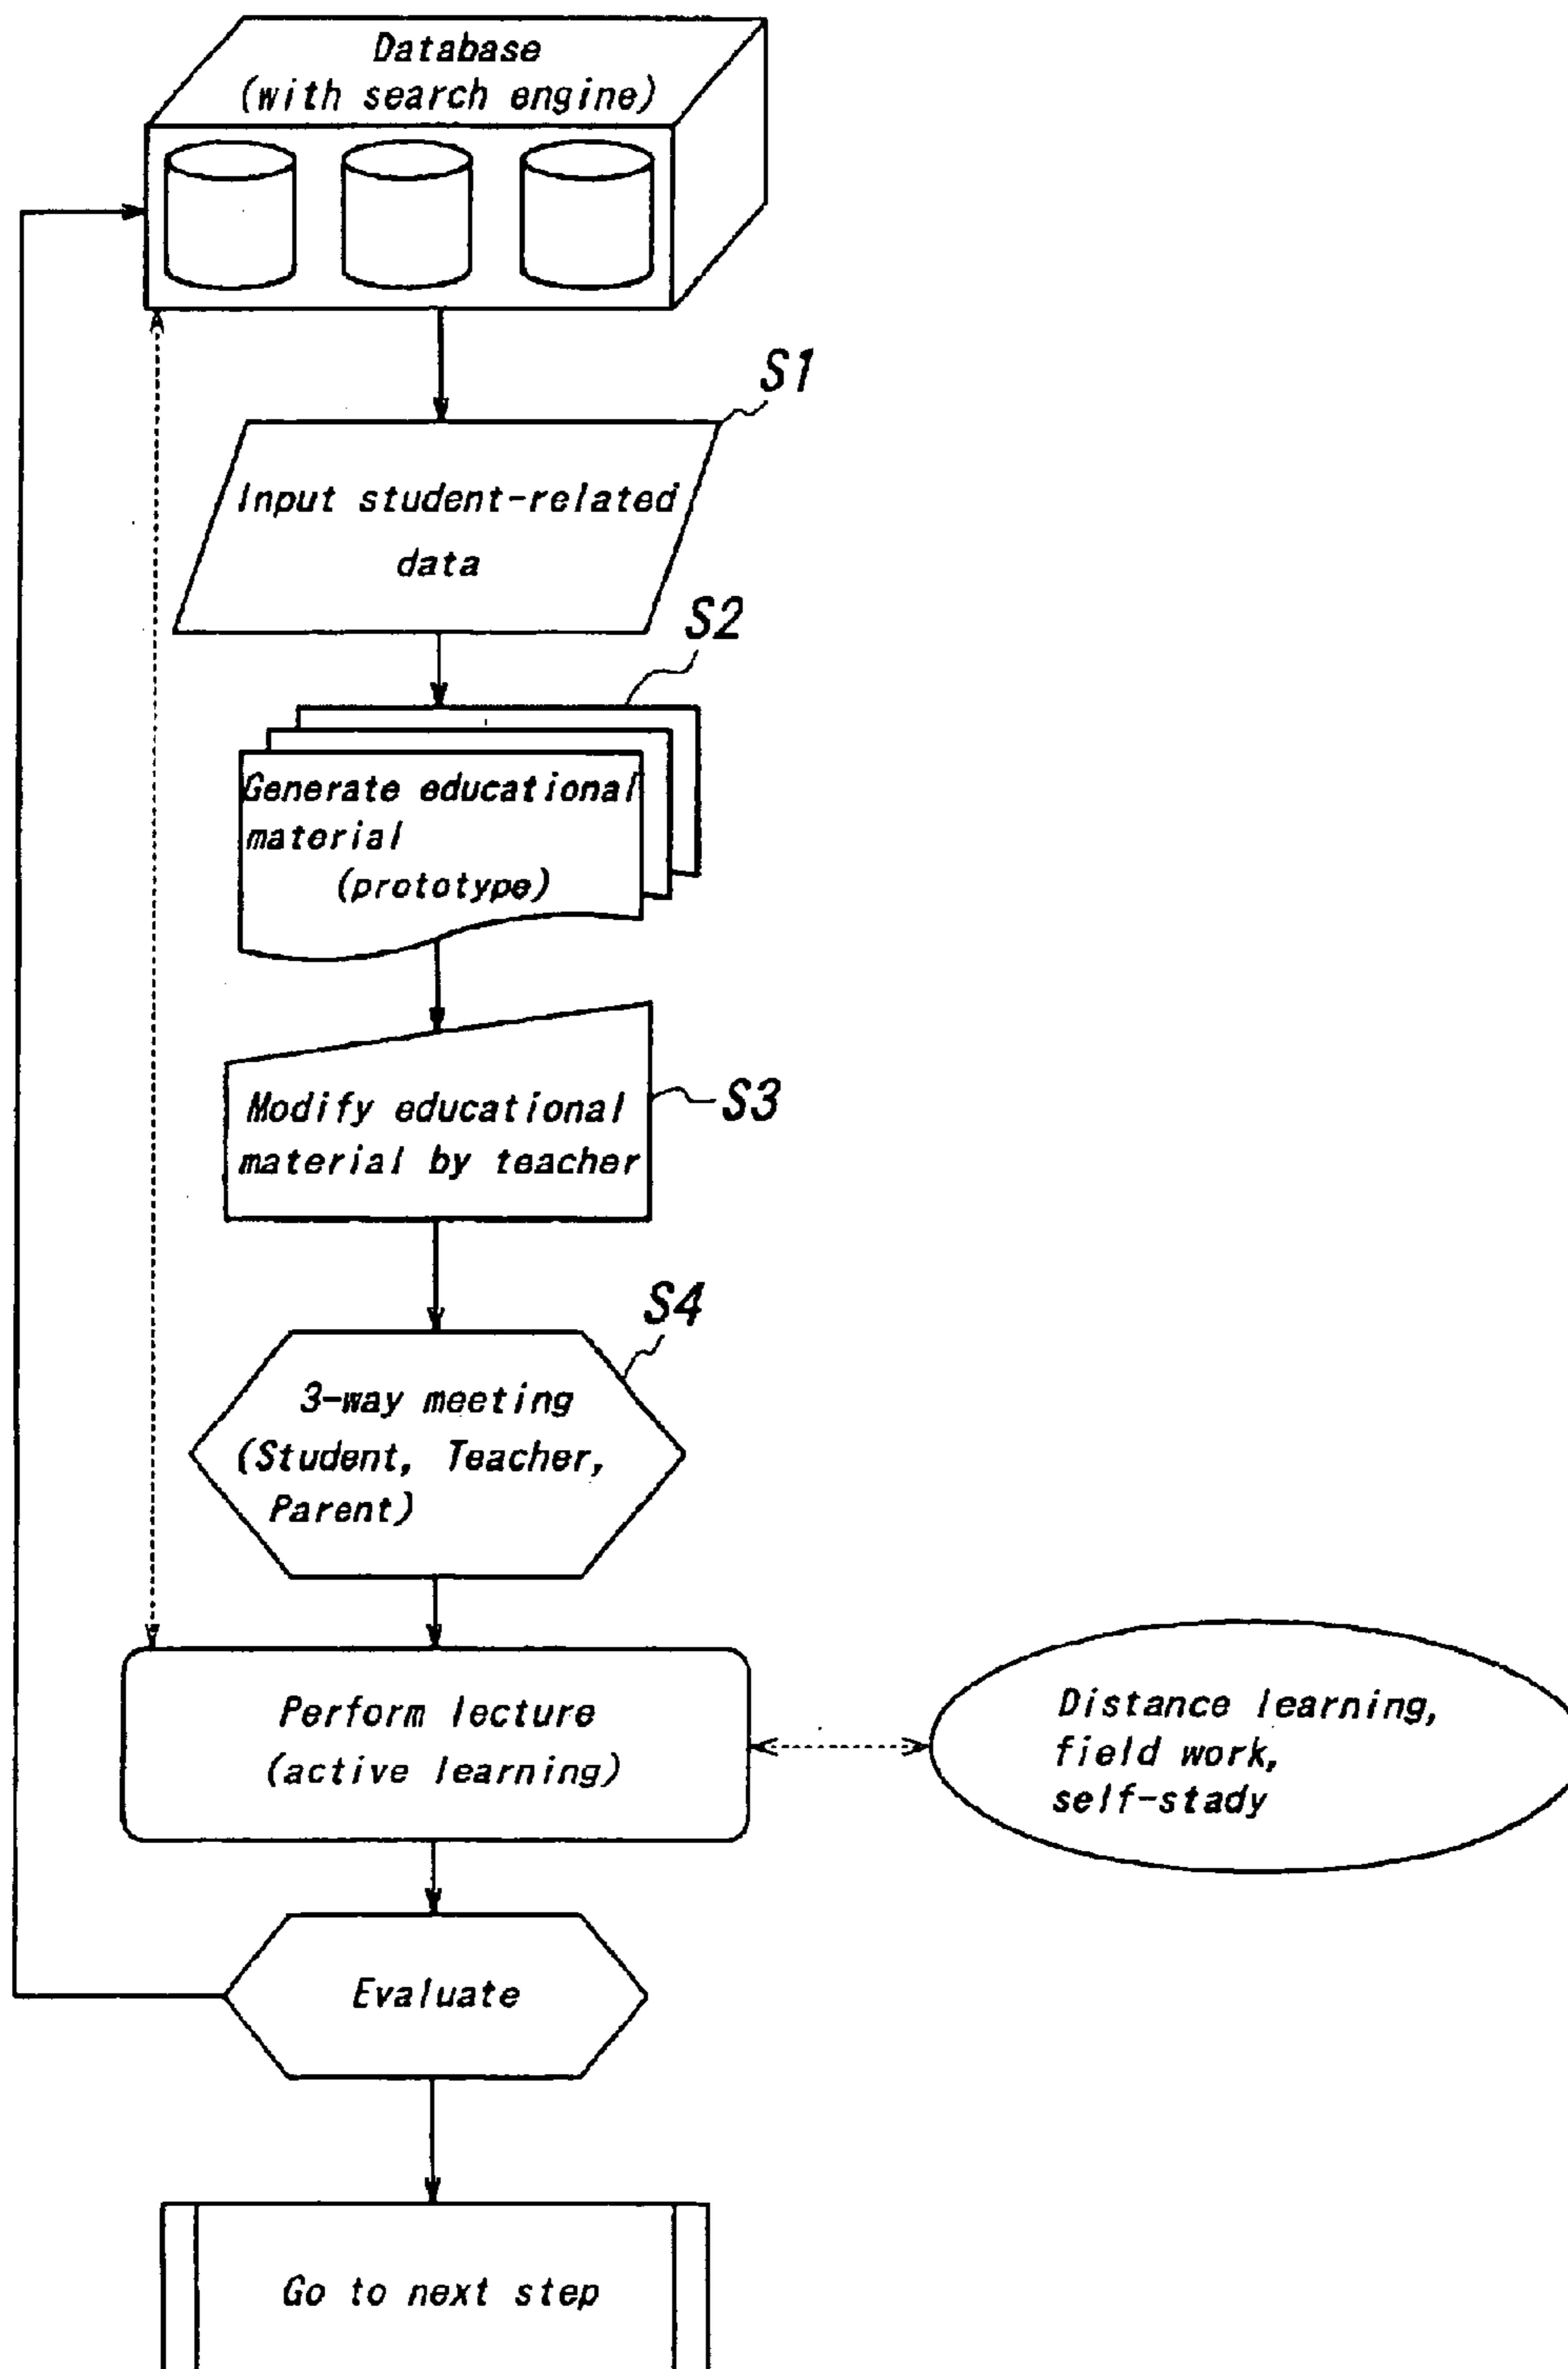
Database
(with search engine)

S1

Input student-related data

S2

Generate educational material
(prototype)

Modify educational material by teacher

S3

S4

3-way meeting
(Student, Teacher, Parent)

Perform lecture
(active learning)

Distance learning,
field work,
self-stady

Evaluate

Go to next step